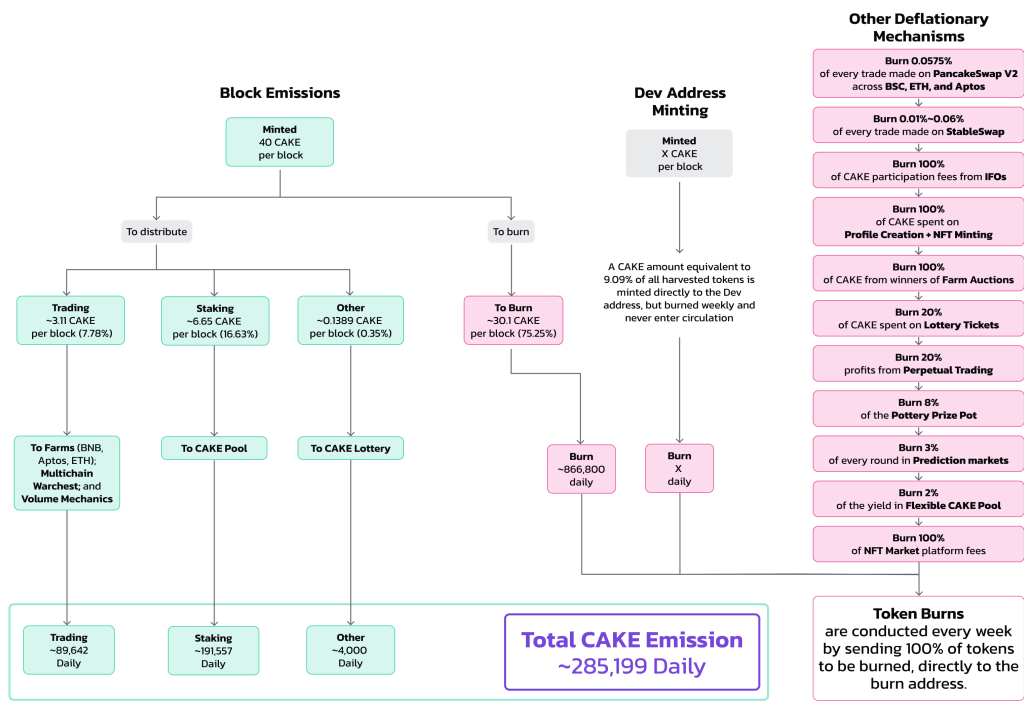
Block Emissions

Minted
40 CAKE
per block

To distribute

To burn

Trading
~3.11 CAKE
per block (7.78%)

Staking
~6.65 CAKE
per block (16.63%)

Other
~0.1389 CAKE
per block (0.35%)

To Burn
~30.1 CAKE
per block (75.25%)

To Farms (BNB, Aptos, ETH); Multichain Warchest; and Volume Mechanics

To CAKE Pool

To CAKE Lottery

Burn
~866,800
daily

Trading
~89,642
Daily

Staking
~191,557
Daily

Other
~4,000
Daily

Total CAKE Emission
~285,199 Daily

Dev Address Minting

Minted
X CAKE
per block

A CAKE amount equivalent to 9.09% of all harvested tokens is minted directly to the Dev address, but burned weekly and never enter circulation

Burn
X
daily

Other Deflationary Mechanisms

Burn 0.0575%
of every trade made on PancakeSwap V2 across BSC, ETH, and Aptos

Burn 0.01%~0.06%
of every trade made on StableSwap

Burn 100%
of CAKE participation fees from IFOs

Burn 100%
of CAKE spent on Profile Creation + NFT Minting

Burn 100%
of CAKE from winners of Farm Auctions

Burn 20%
of CAKE spent on Lottery Tickets

Burn 20%
profits from Perpetual Trading

Burn 8%
of the Pottery Prize Pot

Burn 3%
of every round in Prediction markets

Burn 2%
of the yield in Flexible CAKE Pool

Burn 100%
of NFT Market platform fees

Token Burns
are conducted every week by sending 100% of tokens to be burned, directly to the burn address.